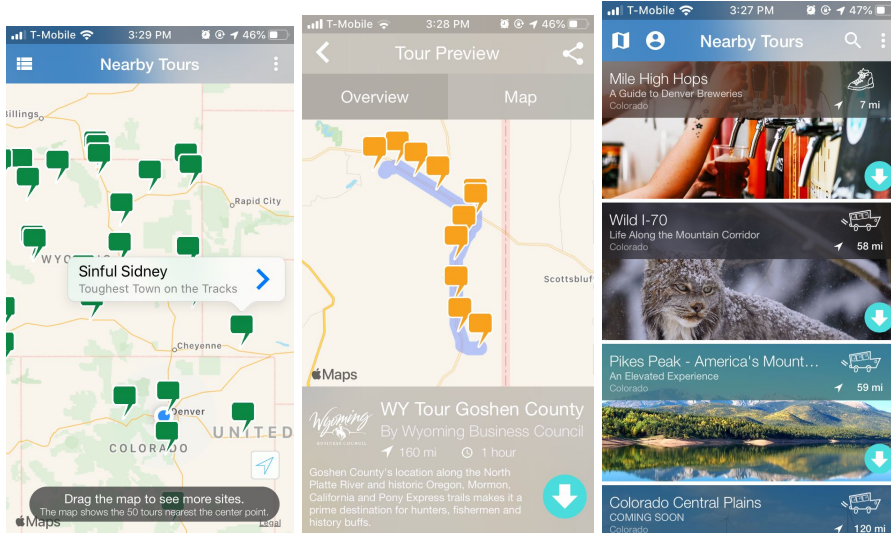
T-Mobile 3:29 PM 46%

Nearby Tours

Billings

Rapid City

WYO

Sinful Sidney

Toughest Town on the Tracks

Cheyenne

Denver

COLORADO

UNITED

Drag the map to see more sites.

The map shows the 50 tours nearest the center point.

Maps

Legal

T-Mobile 3:28 PM 46%

Tour Preview

Overview

Map

Scottsbluf

Maps

Wyoming

WY Tour Goshen County

By Wyoming Business Council

160 mi

1 hour

Goshen County's location along the North Platte River and historic Oregon, Mormon, California and Pony Express trails makes it a prime destination for hunters, fishermen and history buffs.

T-Mobile 3:27 PM 47%

Nearby Tours

Mile High Hops

A Guide to Denver Breweries

Colorado

7 mi

Wild I-70

Life Along the Mountain Corridor

Colorado

58 mi

Pikes Peak - America's Mount...

An Elevated Experience

Colorado

59 mi

Colorado Central Plains

COMING SOON

Colorado

120 mi